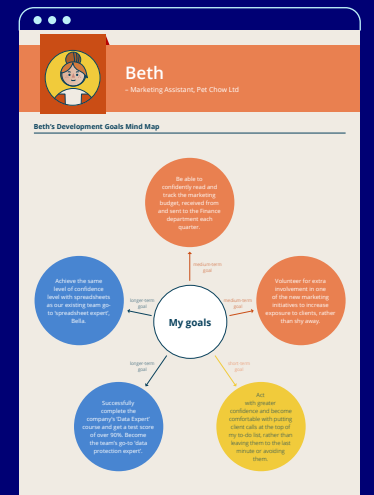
Beth

– Marketing Assistant, Pet Chow Ltd

Beth's Development Goals Mind Map

Be able to confidently read and track the marketing budget, received from and sent to the Finance department each quarter.

medium-term goal

Volunteer for extra involvement in one of the new marketing initiatives to increase exposure to clients, rather than shy away.

medium-term goal

Achieve the same level of confidence level with spreadsheets as our existing team go-to 'spreadsheet expert', Bella.

longer-term goal

My goals

longer-term goal

short-term goal

Successfully complete the company's 'Data Expert' course and get a test score of over 90%. Become the team's go-to 'data protection expert'.

Act with greater confidence and become comfortable with putting client calls at the top of my to-do list, rather than leaving them to the last minute or avoiding them.